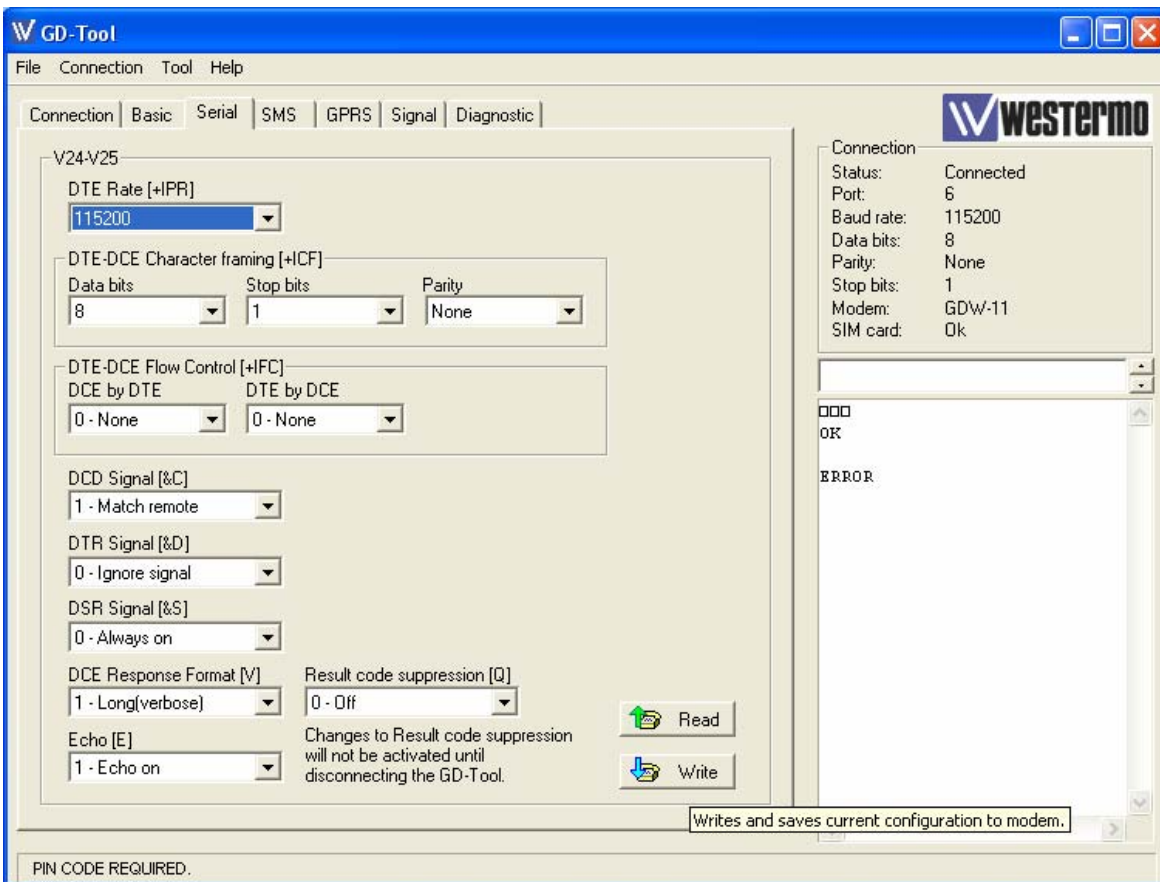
GD-Tool

File Connection Tool Help

Connection | Basic | Serial | SMS | GPRS | Signal | Diagnostic

westermo

V24-V25

DTE Rate [+IPR]
115200

DTE-DCE Character framing [+ICF]
Data bits
8
Stop bits
1
Parity
None

DTE-DCE Flow Control [+IFC]
DCE by DTE
0 - None
DTE by DCE
0 - None

DCD Signal [&C]
1 - Match remote

DTR Signal [&D]
0 - Ignore signal

DSR Signal [&S]
0 - Always on

DCE Response Format [V]
1 - Long(verbose)

Result code suppression [Q]
0 - Off

Changes to Result code suppression will not be activated until disconnecting the GD-Tool.

Echo [E]
1 - Echo on

Read

Write

Connection
| | |
|---|---|
| Status: | Connected |
| Port: | 6 |
| Baud rate: | 115200 |
| Data bits: | 8 |
| Parity: | None |
| Stop bits: | 1 |
| Modem: | GDW-11 |
| SIM card: | Ok |

□□□
OK

ERROR

Writes and saves current configuration to modem.

PIN CODE REQUIRED.